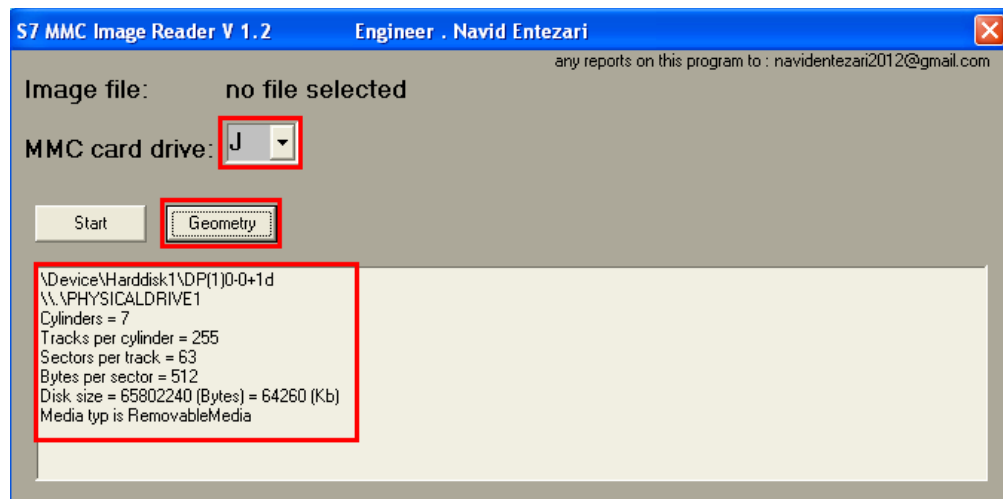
S7 MMC Image Reader V 1.2 Engineer . Navid Entezari

any reports on this program to : naviddentezari2012@gmail.com

Image file: no file selected

MMC card drive: J

Start

Geometry

\Device\Harddisk1\DP(1)0-0+1d
\\.\PHYSICALDRIVE1
Cylinders = 7
Tracks per cylinder = 255
Sectors per track = 63
Bytes per sector = 512
Disk size = 65802240 (Bytes) = 64260 (Kb)
Media typ is RemovableMedia